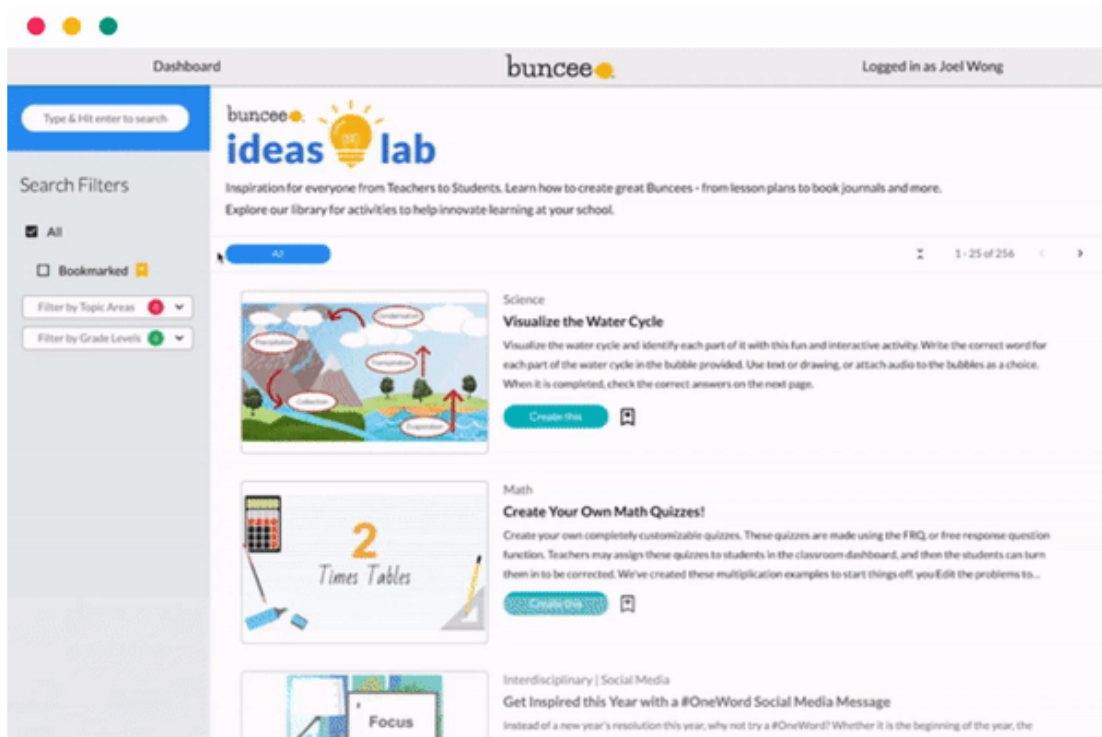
Dashboard

buncee

Logged in as Joel Wong

Type & Hit enter to search

Search Filters

All

Bookmarked

Filter by Topic Areas 0

Filter by Grade Levels 0

buncee
ideas lab

Inspiration for everyone from Teachers to Students. Learn how to create great Buncees - from lesson plans to book journals and more.
Explore our library for activities to help innovate learning at your school.

All

1 - 25 of 256

Condensation
Precipitation
Transpiration
Collection
Evaporation

Science
Visualize the Water Cycle
Visualize the water cycle and identify each part of it with this fun and interactive activity. Write the correct word for each part of the water cycle in the bubble provided. Use text or drawing, or attach audio to the bubbles as a choice. When it is completed, check the correct answers on the next page.

Create this

2
Times Tables

Math
Create Your Own Math Quizzes!
Create your own completely customizable quizzes. These quizzes are made using the FRQ, or free response question function. Teachers may assign these quizzes to students in the classroom dashboard, and then the students can turn them in to be corrected. We've created these multiplication examples to start things off, you Edit the problems to...

Create this

Focus

Interdisciplinary | Social Media
Get Inspired this Year with a #OneWord Social Media Message
Instead of a new year's resolution this year, why not try a #OneWord? Whether it is the beginning of the year, the